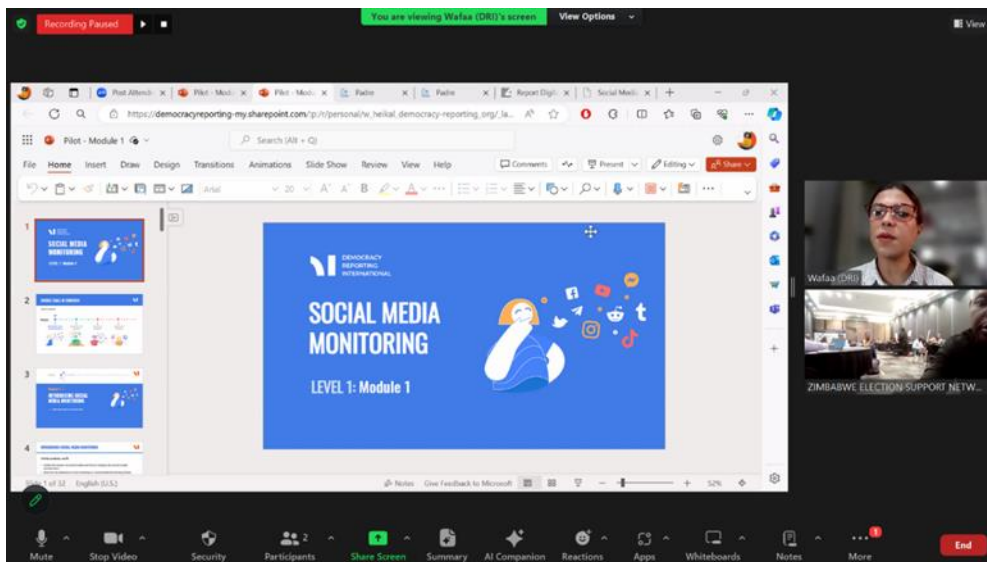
Recording Paused

You are viewing Wafaa (DRI)'s screen

View Options

View

Post Attend | Pilot - Modu | Pilot - Modu | Padre | Padre | Report Digit | Social Medi

https://democracyreporting-my.sharepoint.com/:p:/r/personal/w_heikal_democracy-reporting_org/_la...

Pilot - Module 1

Search (Alt + Q)

File Home Insert Draw Design Transitions Animations Slide Show Review View Help

Comments Present Editing Share

Arial 20

1

SOCIAL MEDIA MONITORING

2

3

INTRODUCING SOCIAL MEDIA MONITORING

4

DEMOCRACY REPORTING INTERNATIONAL

SOCIAL MEDIA MONITORING

LEVEL 1: Module 1

Wafaa (DRI)

ZIMBABWE ELECTION SUPPORT NETW...

Slide 1 of 32 English (U.S.)

Notes Give Feedback to Microsoft 52%

Mute Stop Video Security Participants 2 Share Screen Summary AI Companion Reactions Apps Whiteboards Notes More End